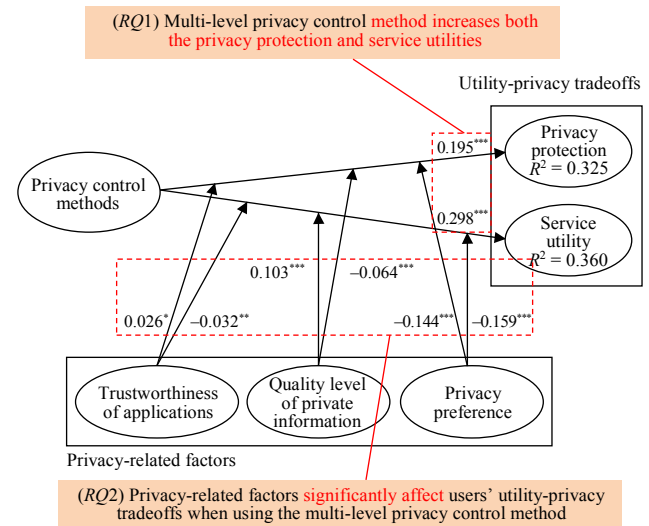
(*RQ*1) Multi-level privacy control method increases both the privacy protection and service utilities

Utility-privacy tradeoffs

Privacy control methods

$0.195^{***}$

Privacy protection $R^2 = 0.325$

$0.298^{***}$

Service utility $R^2 = 0.360$

$0.103^{***}$

$-0.064^{***}$

$0.026^{*}$

$-0.032^{**}$

$-0.144^{***}$

$-0.159^{***}$

Trustworthiness of applications

Quality level of private information

Privacy preference

Privacy-related factors

(*RQ*2) Privacy-related factors significantly affect users' utility-privacy tradeoffs when using the multi-level privacy control method